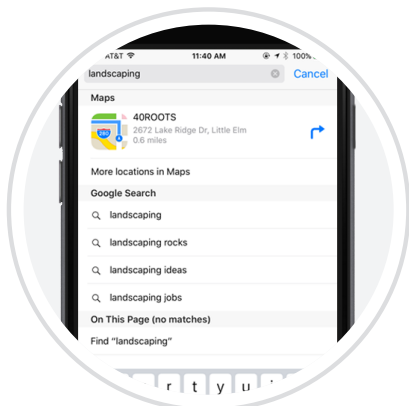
AT&T
11:40 AM
100%
landscaping
Cancel
Maps
40ROOTS
2672 Lake Ridge Dr, Little Elm
0.6 miles
More locations in Maps
Google Search
landscaping
landscaping rocks
landscaping ideas
landscaping jobs
On This Page (no matches)
Find "landscaping"
r t y u i